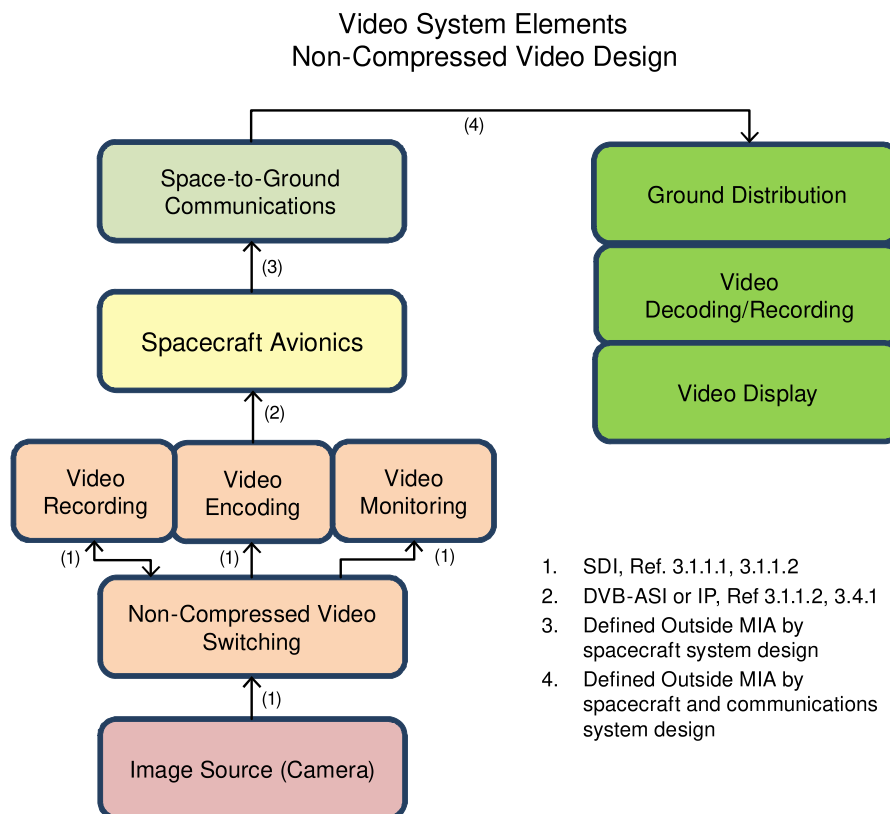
Video System Elements
Non-Compressed Video Design

(4)

Space-to-Ground Communications

Ground Distribution

Video Decoding/Recording

Video Display

(3)

Spacecraft Avionics

(2)

Video Recording

Video Encoding

Video Monitoring

(1)

(1)

(1)

Non-Compressed Video Switching

(1)

Image Source (Camera)

1. SDI, Ref. 3.1.1.1, 3.1.1.2
2. DVB-ASI or IP, Ref 3.1.1.2, 3.4.1
3. Defined Outside MIA by spacecraft system design
4. Defined Outside MIA by spacecraft and communications system design